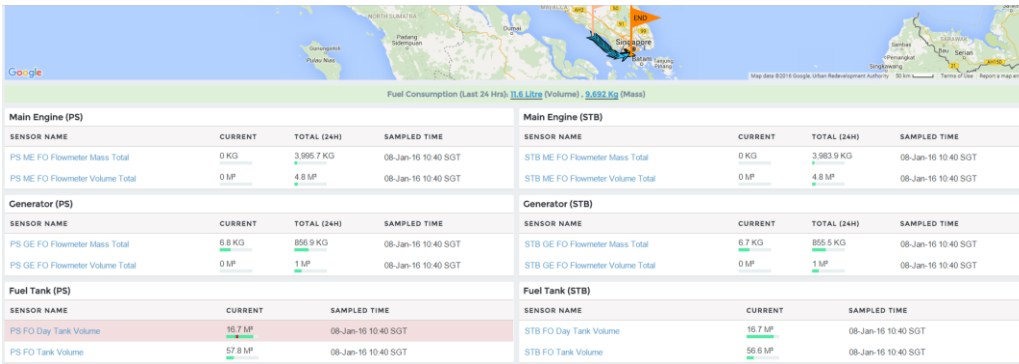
NORTH SUMATRA
Padang Sidempuan
Gunungsitoli
Pulau Nias
Dumai
END
Singapore
Batam
Tanjung Pinang
Serian
Sematan
Singkawang
Bau
Google
Map data ©2016 Google, Urban Redevelopment Authority 50 km Terms of Use Report a map error

Fuel Consumption (Last 24 Hrs): 11.6 Litre (Volume) , 9,692 Kg (Mass)

Main Engine (PS)

| SENSOR NAME | CURRENT | TOTAL (24H) | SAMPLED TIME |
|---|---|---|---|
| PS ME FO Flowmeter Mass Total | 0 KG | 3,995.7 KG | 08-Jan-16 10:40 SGT |
| PS ME FO Flowmeter Volume Total | 0 M³ | 4.8 M³ | 08-Jan-16 10:40 SGT |

Main Engine (STB)

| SENSOR NAME | CURRENT | TOTAL (24H) | SAMPLED TIME |
|---|---|---|---|
| STB ME FO Flowmeter Mass Total | 0 KG | 3,983.9 KG | 08-Jan-16 10:40 SGT |
| STB ME FO Flowmeter Volume Total | 0 M³ | 4.8 M³ | 08-Jan-16 10:40 SGT |

Generator (PS)

| SENSOR NAME | CURRENT | TOTAL (24H) | SAMPLED TIME |
|---|---|---|---|
| PS GE FO Flowmeter Mass Total | 6.8 KG | 856.9 KG | 08-Jan-16 10:40 SGT |
| PS GE FO Flowmeter Volume Total | 0 M³ | 1 M³ | 08-Jan-16 10:40 SGT |

Generator (STB)

| SENSOR NAME | CURRENT | TOTAL (24H) | SAMPLED TIME |
|---|---|---|---|
| STB GE FO Flowmeter Mass Total | 6.7 KG | 855.5 KG | 08-Jan-16 10:40 SGT |
| STB GE FO Flowmeter Volume Total | 0 M³ | 1 M³ | 08-Jan-16 10:40 SGT |

Fuel Tank (PS)

| SENSOR NAME | CURRENT | SAMPLED TIME |
|---|---|---|
| PS FO Day Tank Volume | 16.7 M³ | 08-Jan-16 10:40 SGT |
| PS FO Tank Volume | 57.8 M³ | 08-Jan-16 10:40 SGT |

Fuel Tank (STB)

| SENSOR NAME | CURRENT | SAMPLED TIME |
|---|---|---|
| STB FO Day Tank Volume | 16.7 M³ | 08-Jan-16 10:40 SGT |
| STB FO Tank Volume | 56.6 M³ | 08-Jan-16 10:40 SGT |